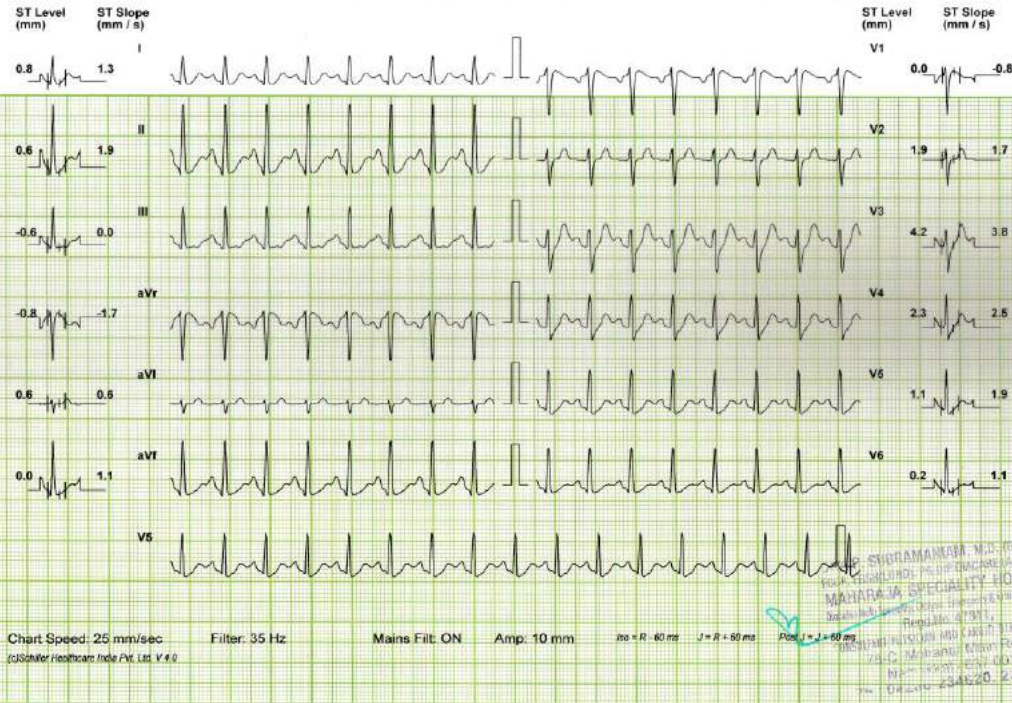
ST Level (mm) ST Slope (mm / s)

I
0.8 1.3

II
0.6 1.9

III
-0.6 0.0

aVr
-0.8 -1.7

aVl
0.6 0.6

aVf
0.0 1.1

V5

ST Level (mm) ST Slope (mm / s)

V1
0.0 -0.8

V2
1.9 1.7

V3
4.2 3.8

V4
2.3 2.5

V5
1.1 1.9

V6
0.2 1.1

Chart Speed: 25 mm/sec Filter: 35 Hz Mains Filt: ON Amp: 10 mm Iso = R - 60 ms J = R + 60 ms Post J = J + 60 ms

(c)Schiller Healthcare India Pvt. Ltd. V 4.0

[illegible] SUBRAMANIAM, M.D. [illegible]
MAHARAJA SPECIALITY HO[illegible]
Regd.No. 47317,
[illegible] Mahanti Main R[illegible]
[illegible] 234620, 2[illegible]